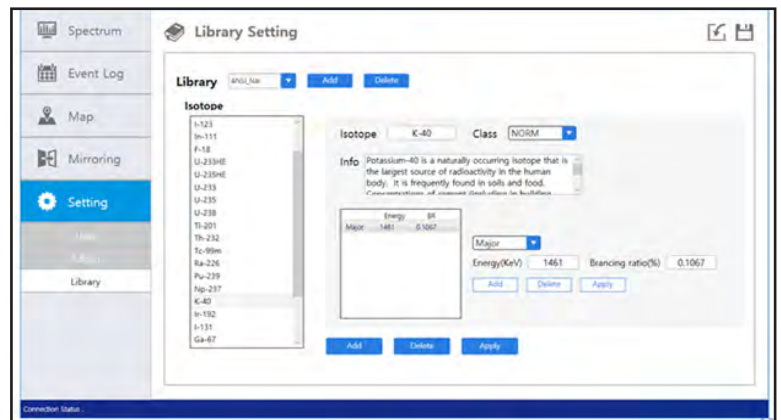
Spectrum

Event Log

Map

Mirroring

Setting

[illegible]

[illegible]

Library

Library Setting

Library ANSI_NaI Add Delete

Isotope

I-123
In-111
F-18
U-233HE
U-235HE
U-233
U-235
U-238
Tl-201
Th-232
Tc-99m
Ra-226
Pu-239
Np-237
K-40
Ir-192
I-131
Ga-67

Isotope K-40 Class NORM

Info Potassium-40 is a naturally occurring isotope that is the largest source of radioactivity in the human body. It is frequently found in soils and food. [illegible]

| | Energy | BR |
|---|---|---|
| Major | 1461 | 0.1067 |

Major

Energy(KeV) 1461 Brancing ratio(%) 0.1067

Add Delete Apply

Add Delete Apply

Connection Status :